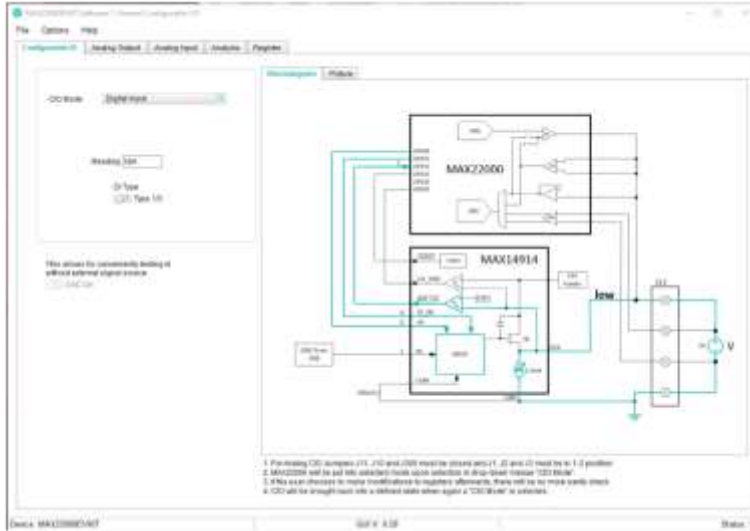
MAX22000EVKIT Software ? General Configuration UI

File Options Help

Configuration UI | Analog Output | Analog Input | Analytics | Registers

CIO Mode: Digital Input

Reading: 24V

DI Type
Type 1/3

This allows for conveniently testing in without external signal source
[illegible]

Block diagram | Pinouts

MAX22000

MAX14914

low

V

1. Pre-testing CIO Jumpers J11, J10 and J300 must be closed and J1, J2 and J3 must be in 1-2 position
2. MAX22000 will be put into selection mode upon selection in drop-down menus "CIO Mode"
3. If the user chooses to make modifications to registers afterwards, there will be no more sanity check
4. CIO will be brought back into a defined state when again a "CIO Mode" is selected

Device: MAX22000EVKIT | GUI V: 4.10 | Status